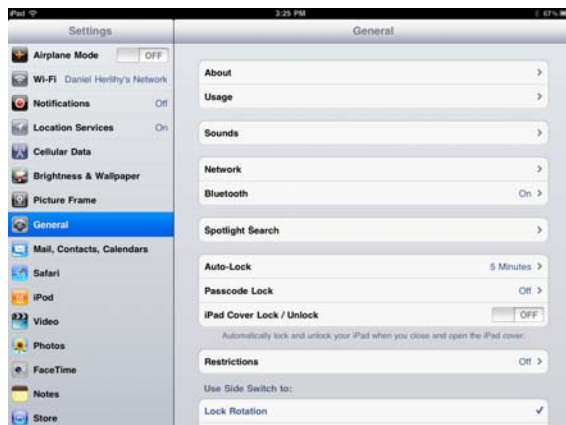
iPad
3:25 PM
67%

Settings

Airplane Mode OFF
Wi-Fi Daniel Herlihy's Network
Notifications Off
Location Services On
Cellular Data
Brightness & Wallpaper
Picture Frame
General
Mail, Contacts, Calendars
Safari
iPod
Video
Photos
FaceTime
Notes
Store

General

About
Usage

Sounds

Network
Bluetooth On

Spotlight Search

Auto-Lock 5 Minutes
Passcode Lock Off
iPad Cover Lock / Unlock OFF

Automatically lock and unlock your iPad when you close and open the iPad cover.

Restrictions Off

Use Side Switch to:

Lock Rotation ✓